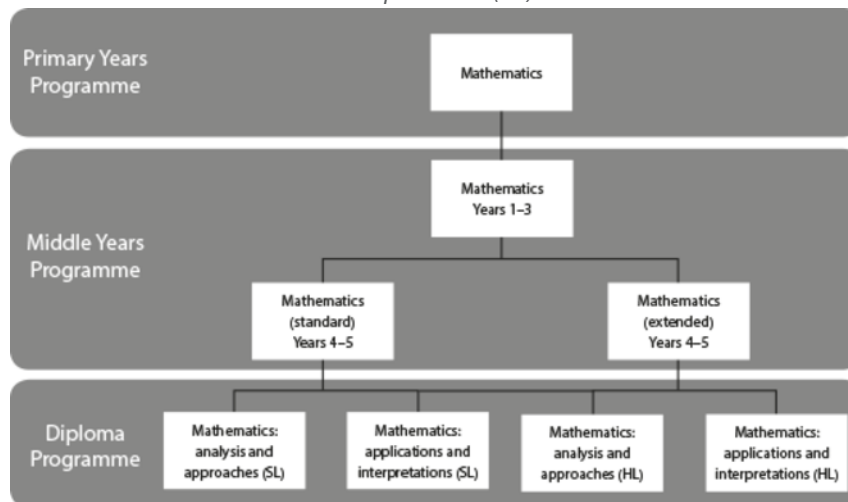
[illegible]

Primary Years Programme

Mathematics

Middle Years Programme

Mathematics Years 1–3

Mathematics (standard) Years 4–5

Mathematics (extended) Years 4–5

Diploma Programme

Mathematics: analysis and approaches (SL)

Mathematics: applications and interpretations (SL)

Mathematics: analysis and approaches (HL)

Mathematics: applications and interpretations (HL)